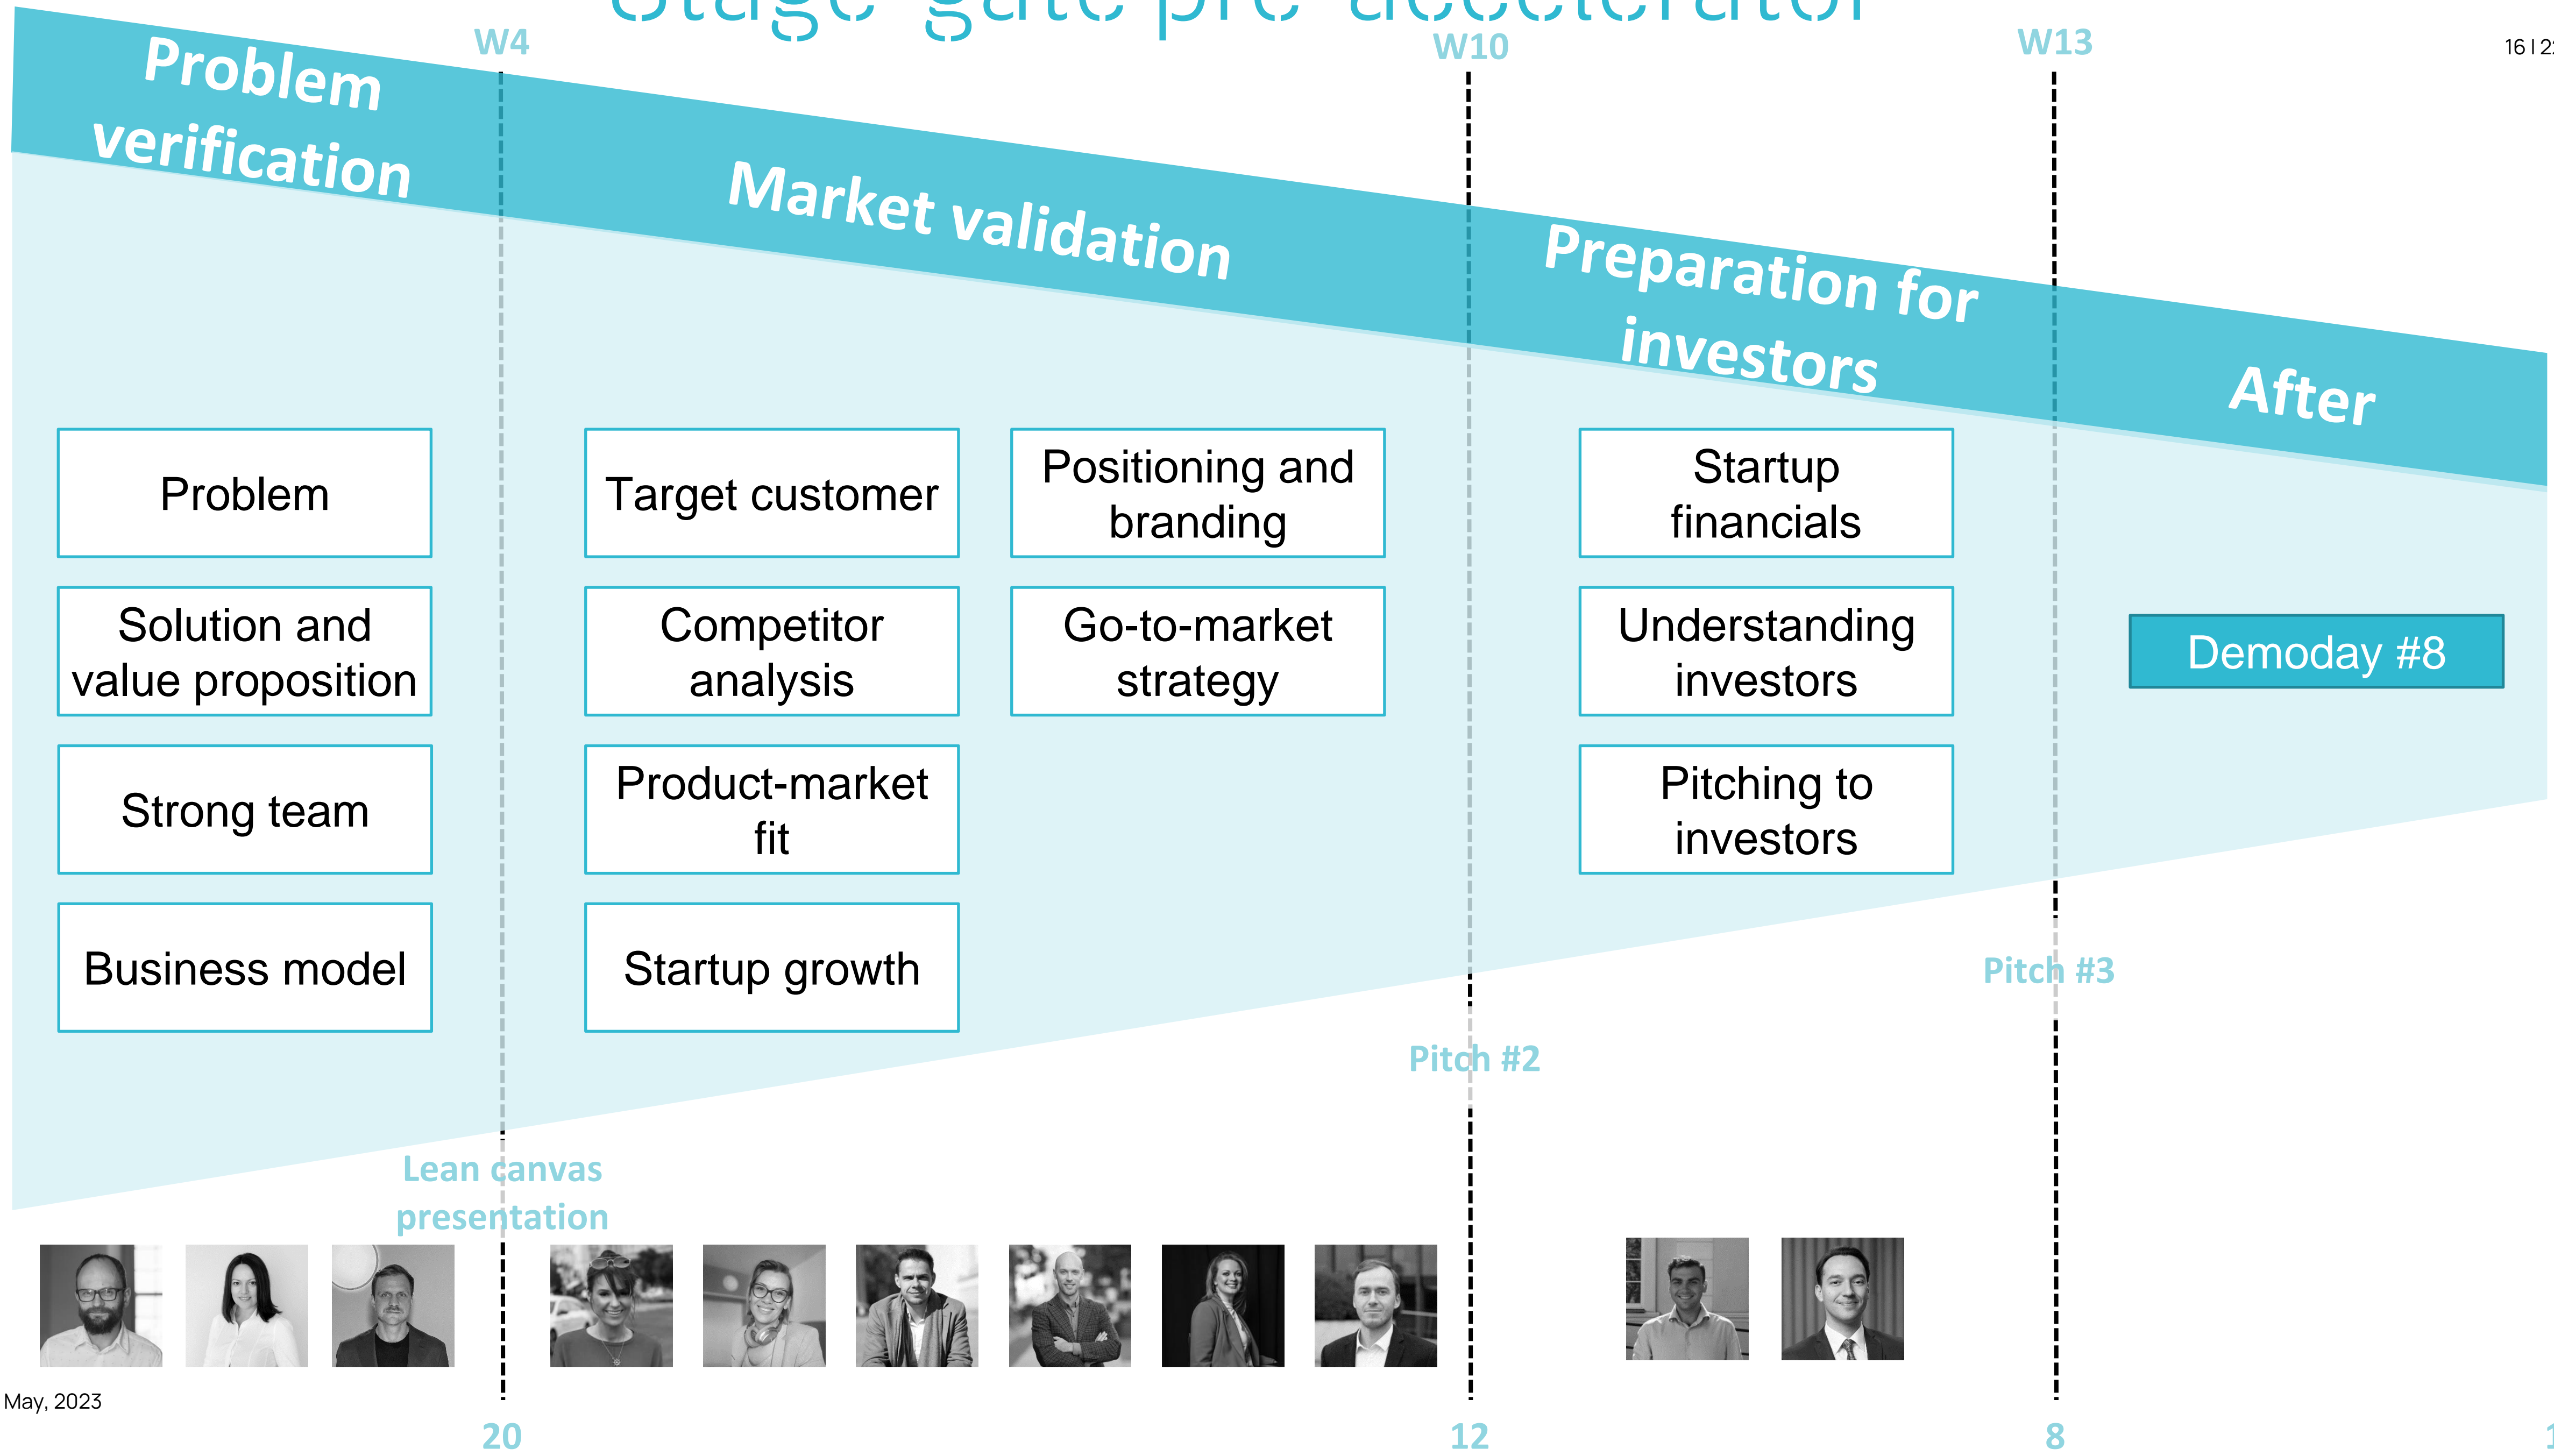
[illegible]

W4

W10

W13

16 I 2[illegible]

Problem verification

Market validation

Preparation for investors

After

Problem

Solution and value proposition

Strong team

Business model

Target customer

Competitor analysis

Product-market fit

Startup growth

Positioning and branding

Go-to-market strategy

Startup financials

Understanding investors

Pitching to investors

Demoday #8

Pitch #3

Pitch #2

Lean canvas presentation

May, 2023

20

12

8

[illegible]